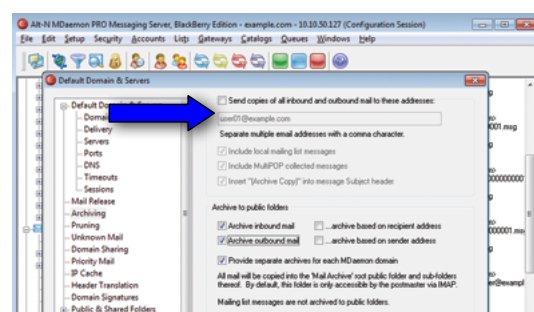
Alt-N MDaemon PRO Messaging Server, BlackBerry Edition - example.com - 10.10.50.127 (Configuration Session)

File Edit Setup Security Accounts Lists Gateways Catalogs Queues Windows Help

Default Domain & Servers

Default Do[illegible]
Domain
Delivery
Servers
Ports
DNS
Timeouts
Sessions
Mail Release
Archiving
Pruning
Unknown Mail
Domain Sharing
Priority Mail
IP Cache
Header Translation
Domain Signatures
Public & Shared Folders

Send copies of all inbound and outbound mail to these addresses:

user01@example.com

Separate multiple email addresses with a comma character.

Include local mailing list messages
Include MultiPOP collected messages
Insert "(Archive Copy)" into message Subject header

Archive to public folders

Archive inbound mail
...archive based on recipient address
Archive outbound mail
...archive based on sender address

Provide separate archives for each MDaemon domain

All mail will be copied into the 'Mail Archive' root public folder and sub-folders thereof. By default, this folder is only accessible by the postmaster via IMAP.

Mailing list messages are not archived to public folders.

001.msg
00000001
0000001.m
r@exampl